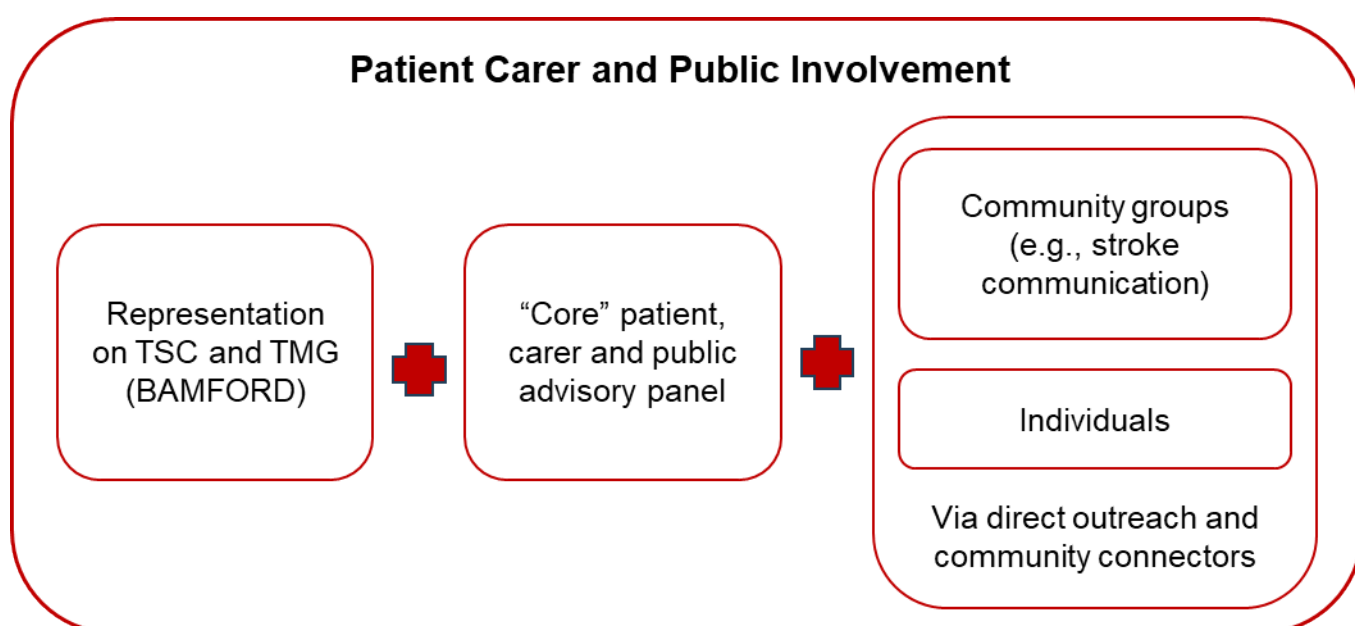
Patient Carer and Public Involvement

Representation on TSC and TMG (BAMFORD)

“Core” patient, carer and public advisory panel

Community groups (e.g., stroke communication)

Individuals

Via direct outreach and community connectors